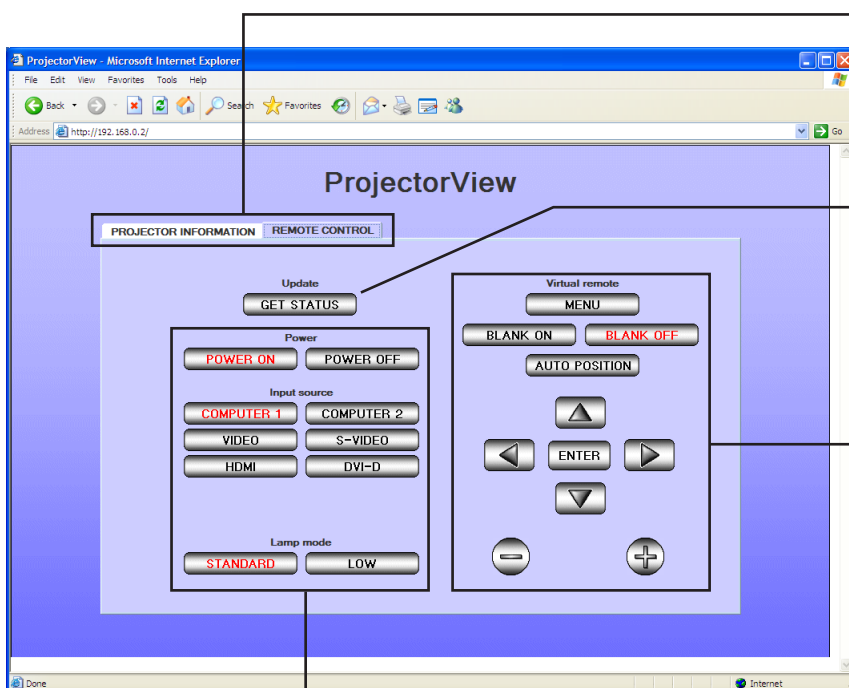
ProjectorView - Microsoft Internet Explorer

File Edit View Favorites Tools Help

Back Search Favorites

Address http://192.168.0.2/

Go

ProjectorView

PROJECTOR INFORMATION
REMOTE CONTROL

Update
GET STATUS

Power
POWER ON
POWER OFF

Input source
COMPUTER 1
COMPUTER 2
VIDEO
S-VIDEO
HDMI
DVI-D

Lamp mode
STANDARD
LOW

Virtual remote
MENU
BLANK ON
BLANK OFF
AUTO POSITION
ENTER

Done
Internet